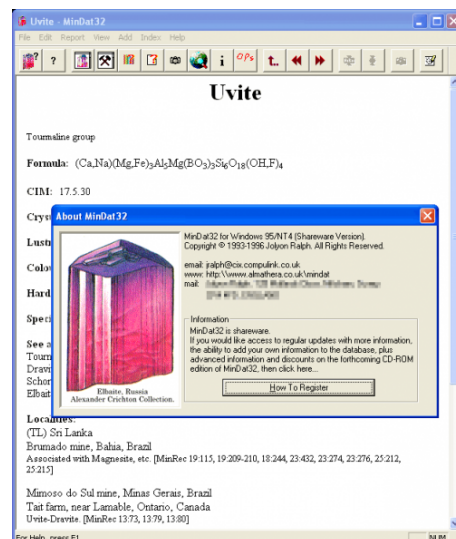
Uvite - MinDat32
File Edit Report View Add Index Help

Uvite

Tourmaline group

Formula: (Ca,Na)(Mg,Fe)$_3$Al$_5$Mg(BO$_3$)$_3$Si$_6$O$_{18}$(OH,F)$_4$

CIM: 17.5.30

Cryst
Lustr
Colo
Hard
Speci
See a
Tourm
Dravi
Schor
Elbait

About MinDat32

Elbaite, Russia
Alexander Crichton Collection.

MinDat32 for Windows 95/NT4 (Shareware Version).
Copyright © 1993-1996 Jolyon Ralph. All Rights Reserved.

email: jralph@cix.compulink.co.uk
www: http:\\www.almathera.co.uk\mindat
mail: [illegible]

Information
MinDat32 is shareware.
If you would like access to regular updates with more information, the ability to add your own information to the database, plus advanced information and discounts on the forthcoming CD-ROM edition of MinDat32, then click here...

How To Register

Localities:
(TL) Sri Lanka
Brumado mine, Bahia, Brazil
Associated with Magnesite, etc. [MinRec 19:115, 19:209-210, 18:244, 23:432, 23:274, 23:276, 25:212, 25:215]

Mimoso do Sul mine, Minas Gerais, Brazil
Tait farm, near Lamable, Ontario, Canada
Uvite-Dravite. [MinRec 13:73, 13:79, 13:80]

For Help, press F1
NUM